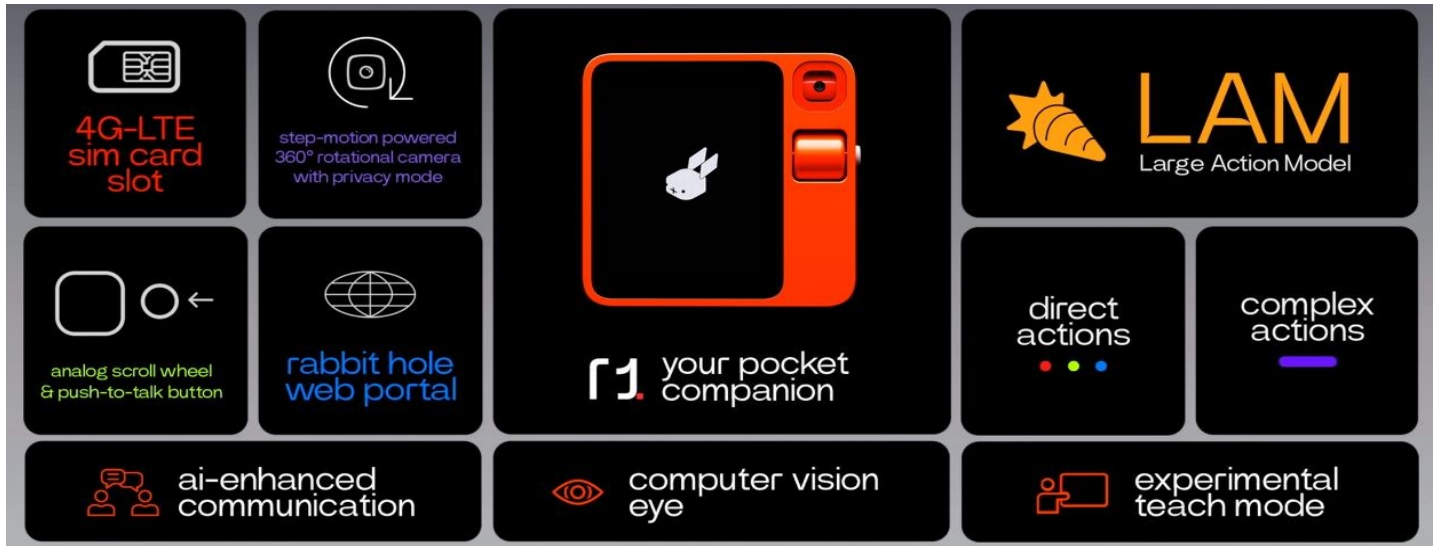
4G-LTE sim card slot

step-motion powered 360° rotational camera with privacy mode

r1 your pocket companion

LAM
Large Action Model

analog scroll wheel & push-to-talk button

rabbit hole web portal

direct actions

complex actions

ai-enhanced communication

computer vision eye

experimental teach mode